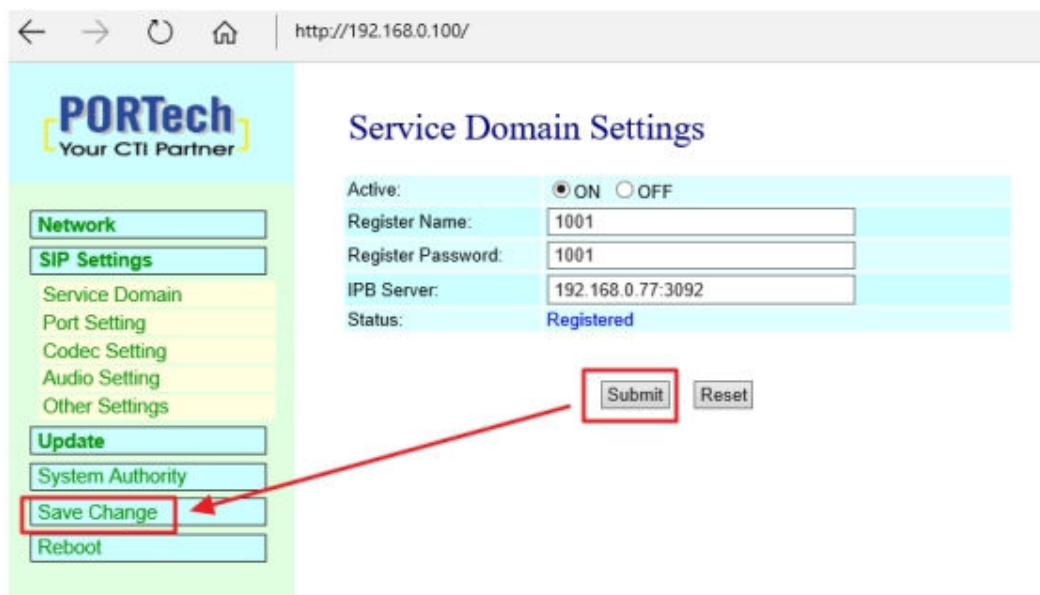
http://192.168.0.100/

PORTech
Your CTI Partner

Network
SIP Settings
Service Domain
Port Setting
Codec Setting
Audio Setting
Other Settings
Update
System Authority
Save Change
Reboot

Service Domain Settings

| | |
|---|---|
| Active: | ON OFF |
| Register Name: | 1001 |
| Register Password: | 1001 |
| IPB Server: | 192.168.0.77:3092 |
| Status: | Registered |

Submit Reset